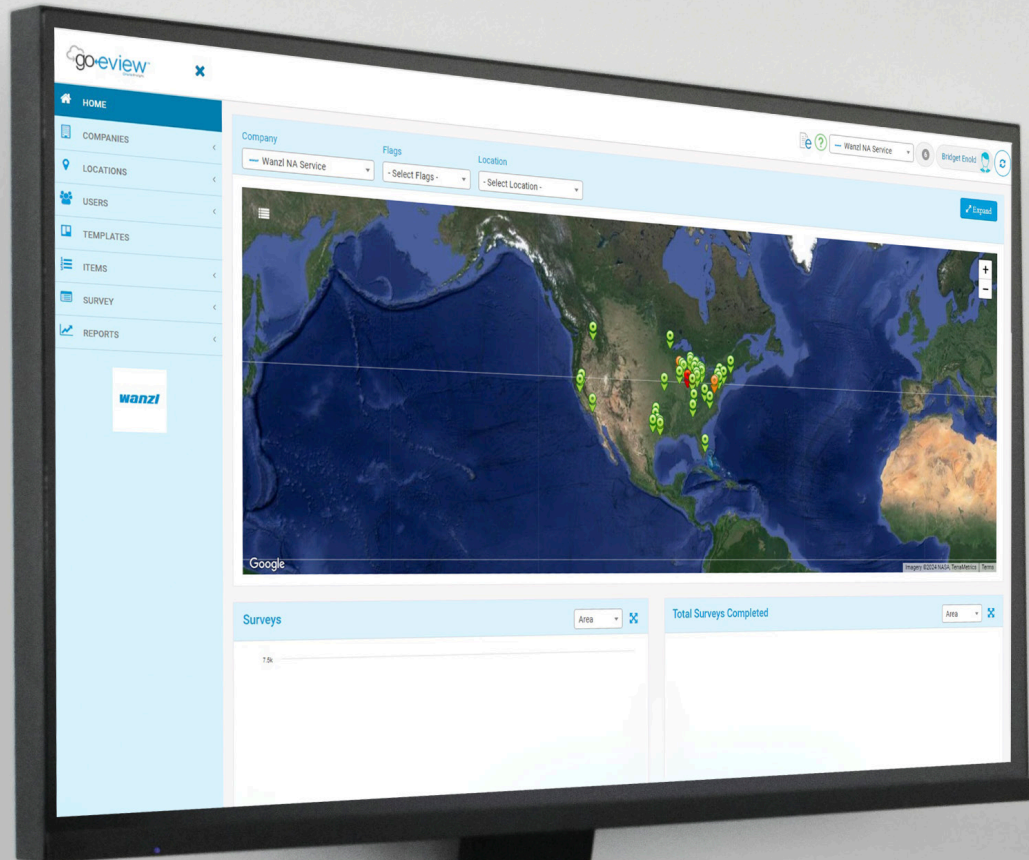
go·eview

HOME
COMPANIES
LOCATIONS
USERS
TEMPLATES
ITEMS
SURVEY
REPORTS

wanzl

Company
— Wanzl NA Service
Flags
- Select Flags -
Location
- Select Location -

— Wanzl NA Service
Bridget Enold

Expand
+
−
Google
Imagery ©2024 NASA, TerraMetrics | Terms

Surveys
Area
7.5k

Total Surveys Completed
Area